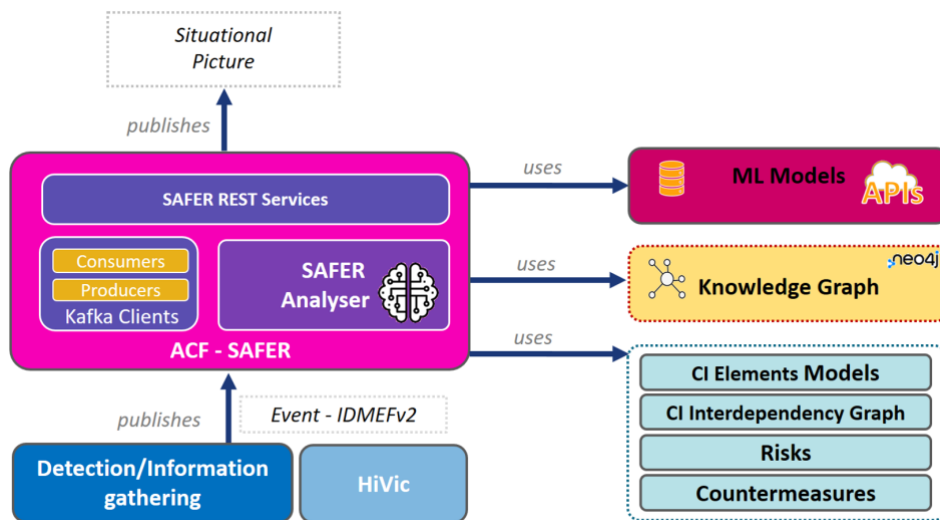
Situational Picture

publishes

SAFER REST Services

Consumers

Producers

Kafka Clients

SAFER Analyser

ACF - SAFER

uses

ML Models

APIs

uses

neo4j

Knowledge Graph

uses

CI Elements Models

CI Interdependency Graph

Risks

Countermeasures

publishes

Event - IDMEFv2

Detection/Information gathering

HiVic